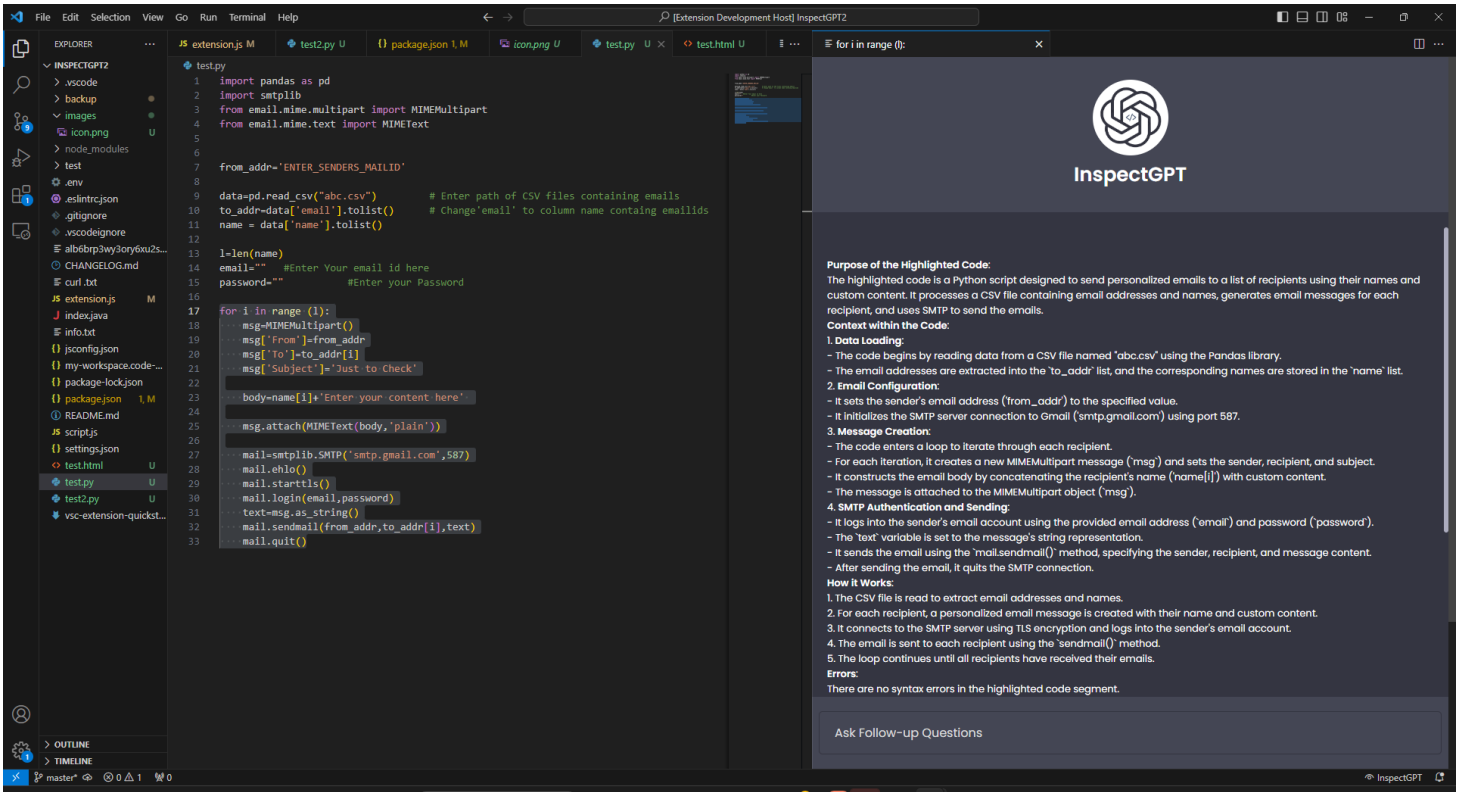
File Edit Selection View Go Run Terminal Help

[Extension Development Host] InspectGPT2

EXPLORER
INSPECTGPT2
> .vscode
> backup
images
icon.png U
> node_modules
> test
.env
.eslintrc.json
.gitignore
.vscodeignore
alb6brp3wy3ory6xu2s...
CHANGELOG.md
curl .txt
extension.js M
index.java
info.txt
jsconfig.json
my-workspace.code-...
package-lock.json
package.json 1, M
README.md
script.js
settings.json
test.html U
test.py U
test2.py U
vsc-extension-quickst...
> OUTLINE
> TIMELINE

extension.js M | test2.py U | package.json 1, M | icon.png U | test.py U | test.html U

test.py
1 import pandas as pd
2 import smtplib
3 from email.mime.multipart import MIMEMultipart
4 from email.mime.text import MIMEText
5
6
7 from_addr='ENTER_SENDERS_MAILID'
8
9 data=pd.read_csv("abc.csv")         # Enter path of CSV files containing emails
10 to_addr=data['email'].tolist()      # Change'email' to column name containg emailids
11 name = data['name'].tolist()
12
13 l=len(name)
14 email=""   #Enter Your email id here
15 password=""          #Enter your Password
16
17 for i in range (l):
18     msg=MIMEMultipart()
19     msg['From']=from_addr
20     msg['To']=to_addr[i]
21     msg['Subject']='Just to Check'
22
23     body=name[i]+'Enter your content here'
24
25     msg.attach(MIMEText(body,'plain'))
26
27     mail=smtplib.SMTP('smtp.gmail.com',587)
28     mail.ehlo()
29     mail.starttls()
30     mail.login(email,password)
31     text=msg.as_string()
32     mail.sendmail(from_addr,to_addr[i],text)
33     mail.quit()

for i in range (l):

InspectGPT

Purpose of the Highlighted Code:
The highlighted code is a Python script designed to send personalized emails to a list of recipients using their names and custom content. It processes a CSV file containing email addresses and names, generates email messages for each recipient, and uses SMTP to send the emails.
Context within the Code:
1. Data Loading:
- The code begins by reading data from a CSV file named "abc.csv" using the Pandas library.
- The email addresses are extracted into the `to_addr` list, and the corresponding names are stored in the `name` list.
2. Email Configuration:
- It sets the sender's email address (`from_addr`) to the specified value.
- It initializes the SMTP server connection to Gmail (`smtp.gmail.com`) using port 587.
3. Message Creation:
- The code enters a loop to iterate through each recipient.
- For each iteration, it creates a new MIMEMultipart message (`msg`) and sets the sender, recipient, and subject.
- It constructs the email body by concatenating the recipient's name (`name[i]`) with custom content.
- The message is attached to the MIMEMultipart object (`msg`).
4. SMTP Authentication and Sending:
- It logs into the sender's email account using the provided email address (`email`) and password (`password`).
- The `text` variable is set to the message's string representation.
- It sends the email using the `mail.sendmail()` method, specifying the sender, recipient, and message content.
- After sending the email, it quits the SMTP connection.
How it Works:
1. The CSV file is read to extract email addresses and names.
2. For each recipient, a personalized email message is created with their name and custom content.
3. It connects to the SMTP server using TLS encryption and logs into the sender's email account.
4. The email is sent to each recipient using the `sendmail()` method.
5. The loop continues until all recipients have received their emails.
Errors:
There are no syntax errors in the highlighted code segment.

Ask Follow-up Questions

master* ⊗ 0 ⚠ 1 0
InspectGPT